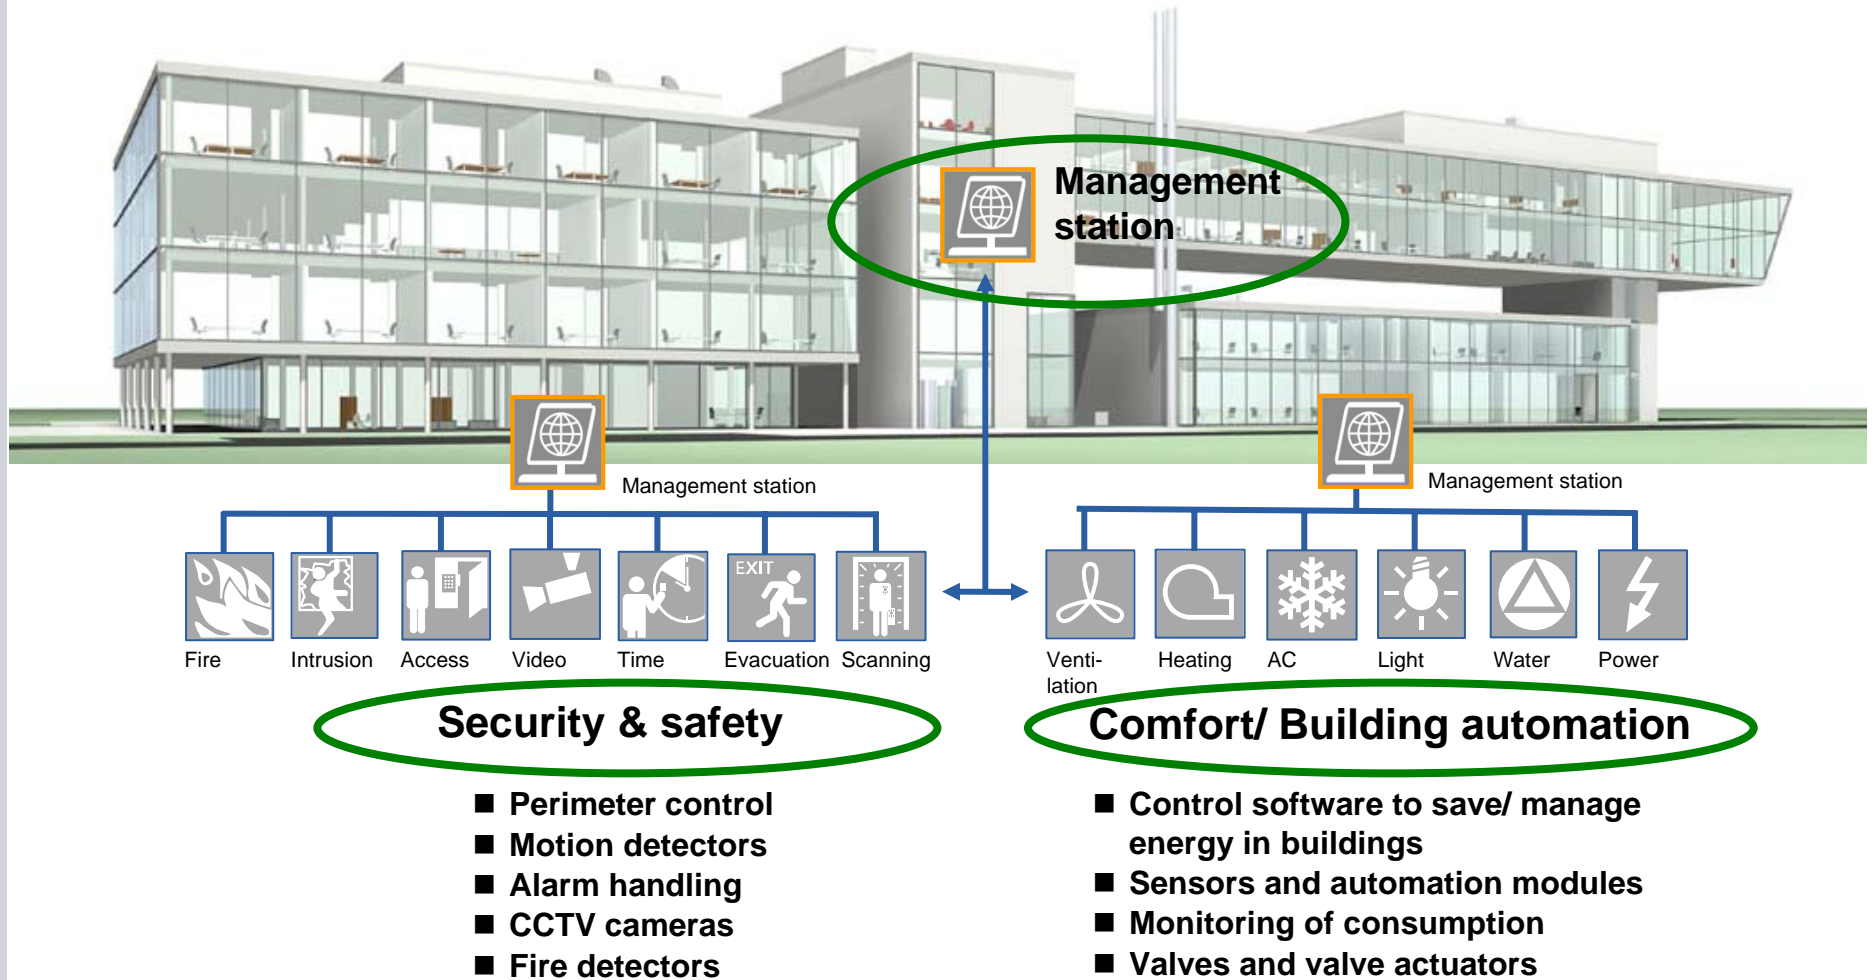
Management station

Management station

Management station

EXIT

Fire
Intrusion
Access
Video
Time
Evacuation
Scanning

Ventilation
Heating
AC
Light
Water
Power

Security & safety

Comfort/ Building automation

■ Perimeter control
■ Motion detectors
■ Alarm handling
■ CCTV cameras
■ Fire detectors

■ Control software to save/ manage energy in buildings
■ Sensors and automation modules
■ Monitoring of consumption
■ Valves and valve actuators